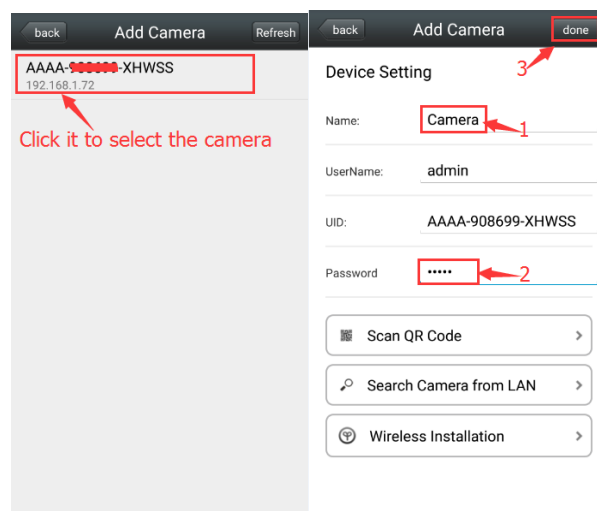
back
Add Camera
Refresh

AAAA-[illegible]-XHWSS
192.168.1.72

Click it to select the camera

back
Add Camera
done

3

Device Setting

Name: Camera 1

UserName: admin

UID: AAAA-908699-XHWSS

Password ••••• 2

Scan QR Code

Search Camera from LAN

Wireless Installation